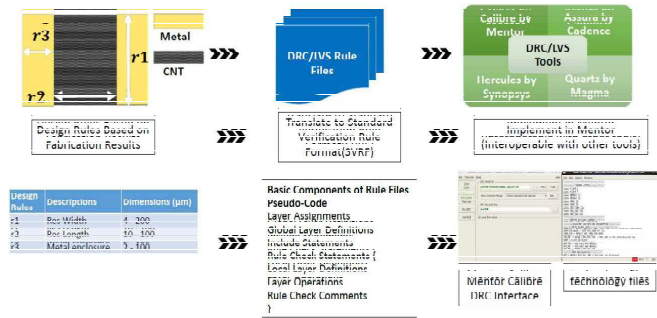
$r3$

$r1$

$r2$

Metal

CNT

DRC/LVS Rule Files

Calibre by Mentor

Assura by Cadence

DRC/LVS Tools

Hercules by Synopsys

Quartz by Magma

Design Rules Based on Fabrication Results

Translate to Standard Verification Rule Format(SVRF)

Implement in Mentor (interoperable with other tools)

| Design Rules | Descriptions | Dimensions (μm) |
|---|---|---|
| r1 | Box Width | 4 - 200 |
| r2 | Box Length | 10 - 100 |
| r3 | Metal enclosure | 2 - 100 |

Basic Components of Rule Files
Pseudo-Code
Layer Assignments
Global Layer Definitions
Include Statements
Rule Check Statements {
Local Layer Definitions
Layer Operations
Rule Check Comments
}

Mentor Calibre DRC Interface

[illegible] technology files